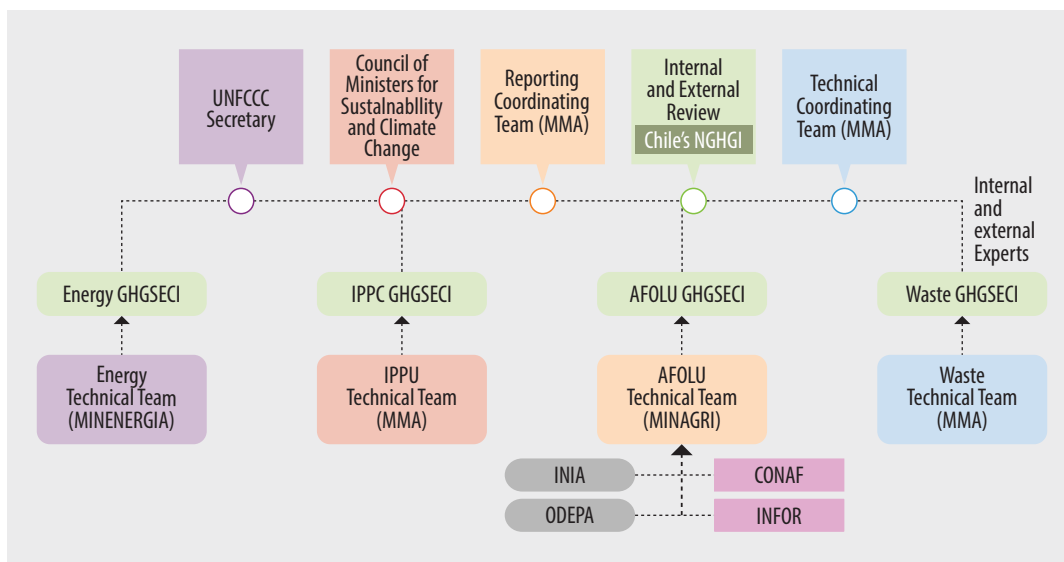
UNFCCC Secretary

Council of Ministers for Sustainability and Climate Change

Reporting Coordinating Team (MMA)

Internal and External Review

Chile's NGHGI

Technical Coordinating Team (MMA)

Internal and external Experts

Energy GHGSECI

IPPC GHGSECI

AFOLU GHGSECI

Waste GHGSECI

Energy Technical Team (MINENERGIA)

IPPU Technical Team (MMA)

AFOLU Technical Team (MINAGRI)

Waste Technical Team (MMA)

INIA

CONAF

ODEPA

INFOR